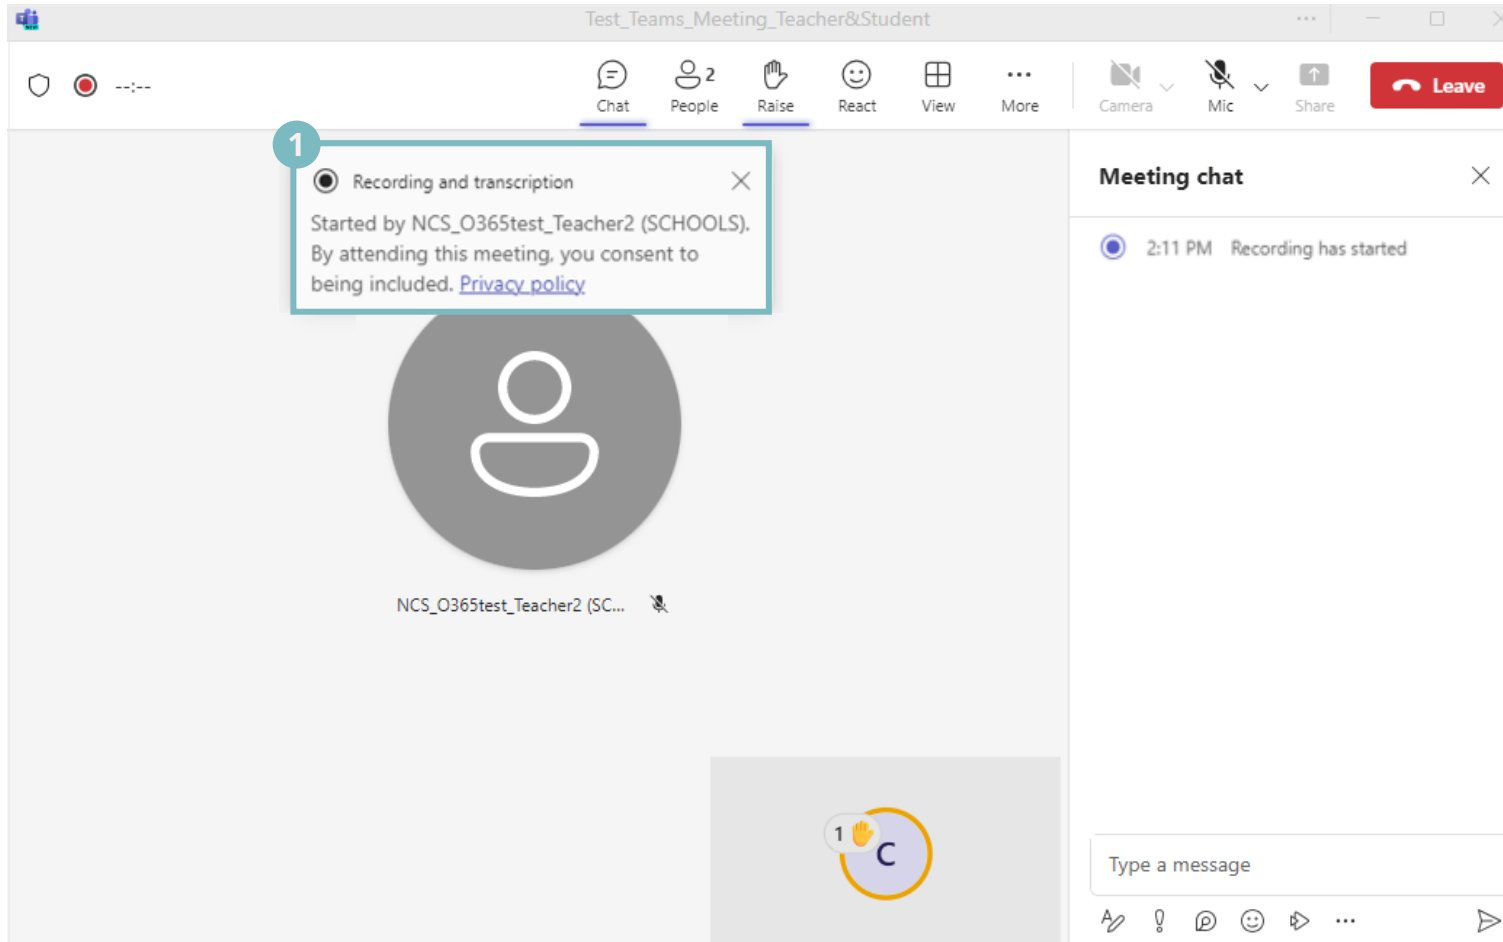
Test_Teams_Meeting_Teacher&Student

--:--

Chat

2
People

Raise

React

View

More

Camera

Mic

Share

Leave

1

Recording and transcription

Started by NCS_O365test_Teacher2 (SCHOOLS). By attending this meeting, you consent to being included. Privacy policy

NCS_O365test_Teacher2 (SC...

1

C

Meeting chat

2:11 PM Recording has started

Type a message